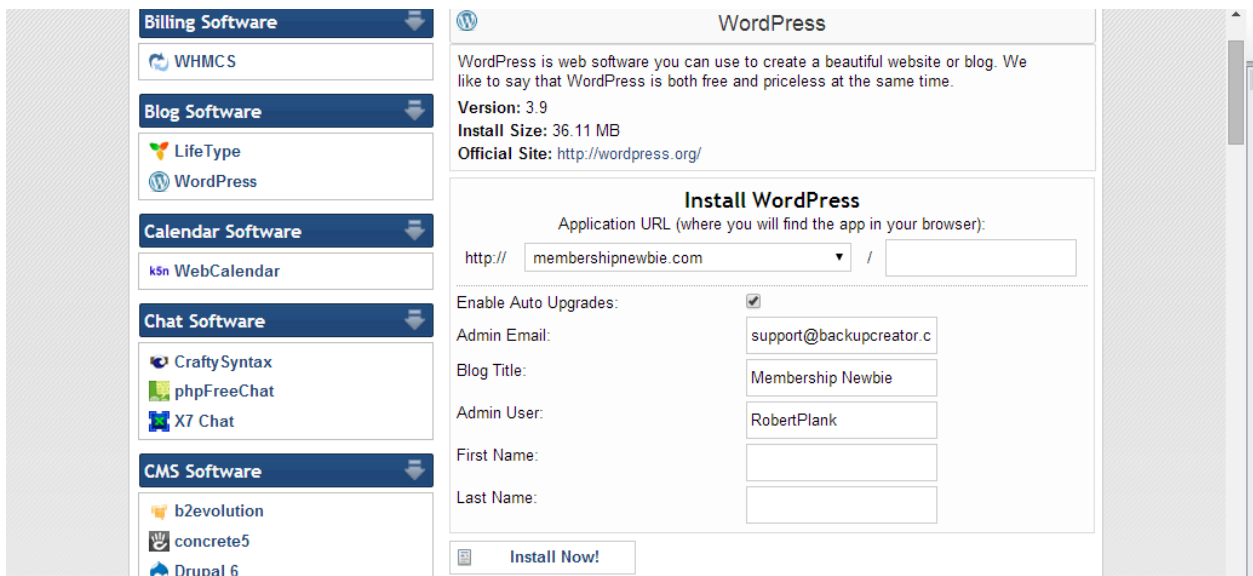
Billing Software

WHMCS

Blog Software

LifeType

WordPress

Calendar Software

k5n WebCalendar

Chat Software

CraftySyntax

phpFreeChat

X7 Chat

CMS Software

b2evolution

concrete5

Drupal 6

WordPress

WordPress is web software you can use to create a beautiful website or blog. We like to say that WordPress is both free and priceless at the same time.

Version: 3.9

Install Size: 36.11 MB

Official Site: http://wordpress.org/

Install WordPress

Application URL (where you will find the app in your browser):

http:// membershipnewbie.com /

Enable Auto Upgrades:

Admin Email: support@backupcreator.c

Blog Title: Membership Newbie

Admin User: RobertPlank

First Name:

Last Name:

Install Now!